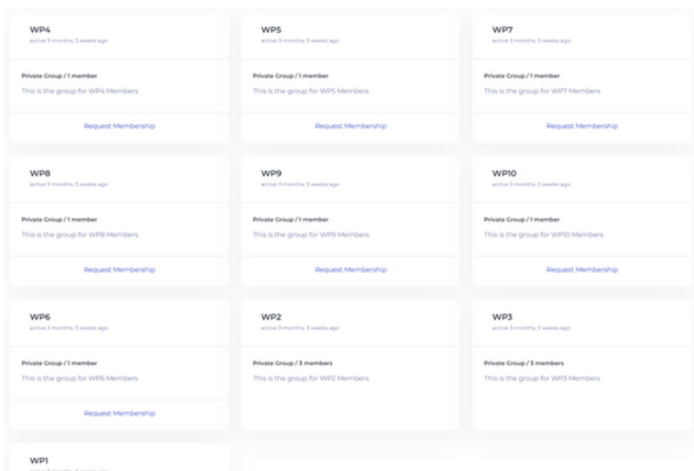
WP4
active 3 months, 3 weeks ago

Private Group / 1 member
This is the group for WP4 Members

Request Membership

WP5
active 3 months, 3 weeks ago

Private Group / 1 member
This is the group for WP5 Members

Request Membership

WP7
active 3 months, 3 weeks ago

Private Group / 1 member
This is the group for WP7 Members

Request Membership

WP8
active 3 months, 3 weeks ago

Private Group / 1 member
This is the group for WP8 Members

Request Membership

WP9
active 3 months, 3 weeks ago

Private Group / 1 member
This is the group for WP9 Members

Request Membership

WP10
active 3 months, 3 weeks ago

Private Group / 1 member
This is the group for WP10 Members

Request Membership

WP6
active 3 months, 3 weeks ago

Private Group / 1 member
This is the group for WP6 Members

Request Membership

WP2
active 3 months, 3 weeks ago

Private Group / 3 members
This is the group for WP2 Members

WP3
active 3 months, 3 weeks ago

Private Group / 3 members
This is the group for WP3 Members

WP1
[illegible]